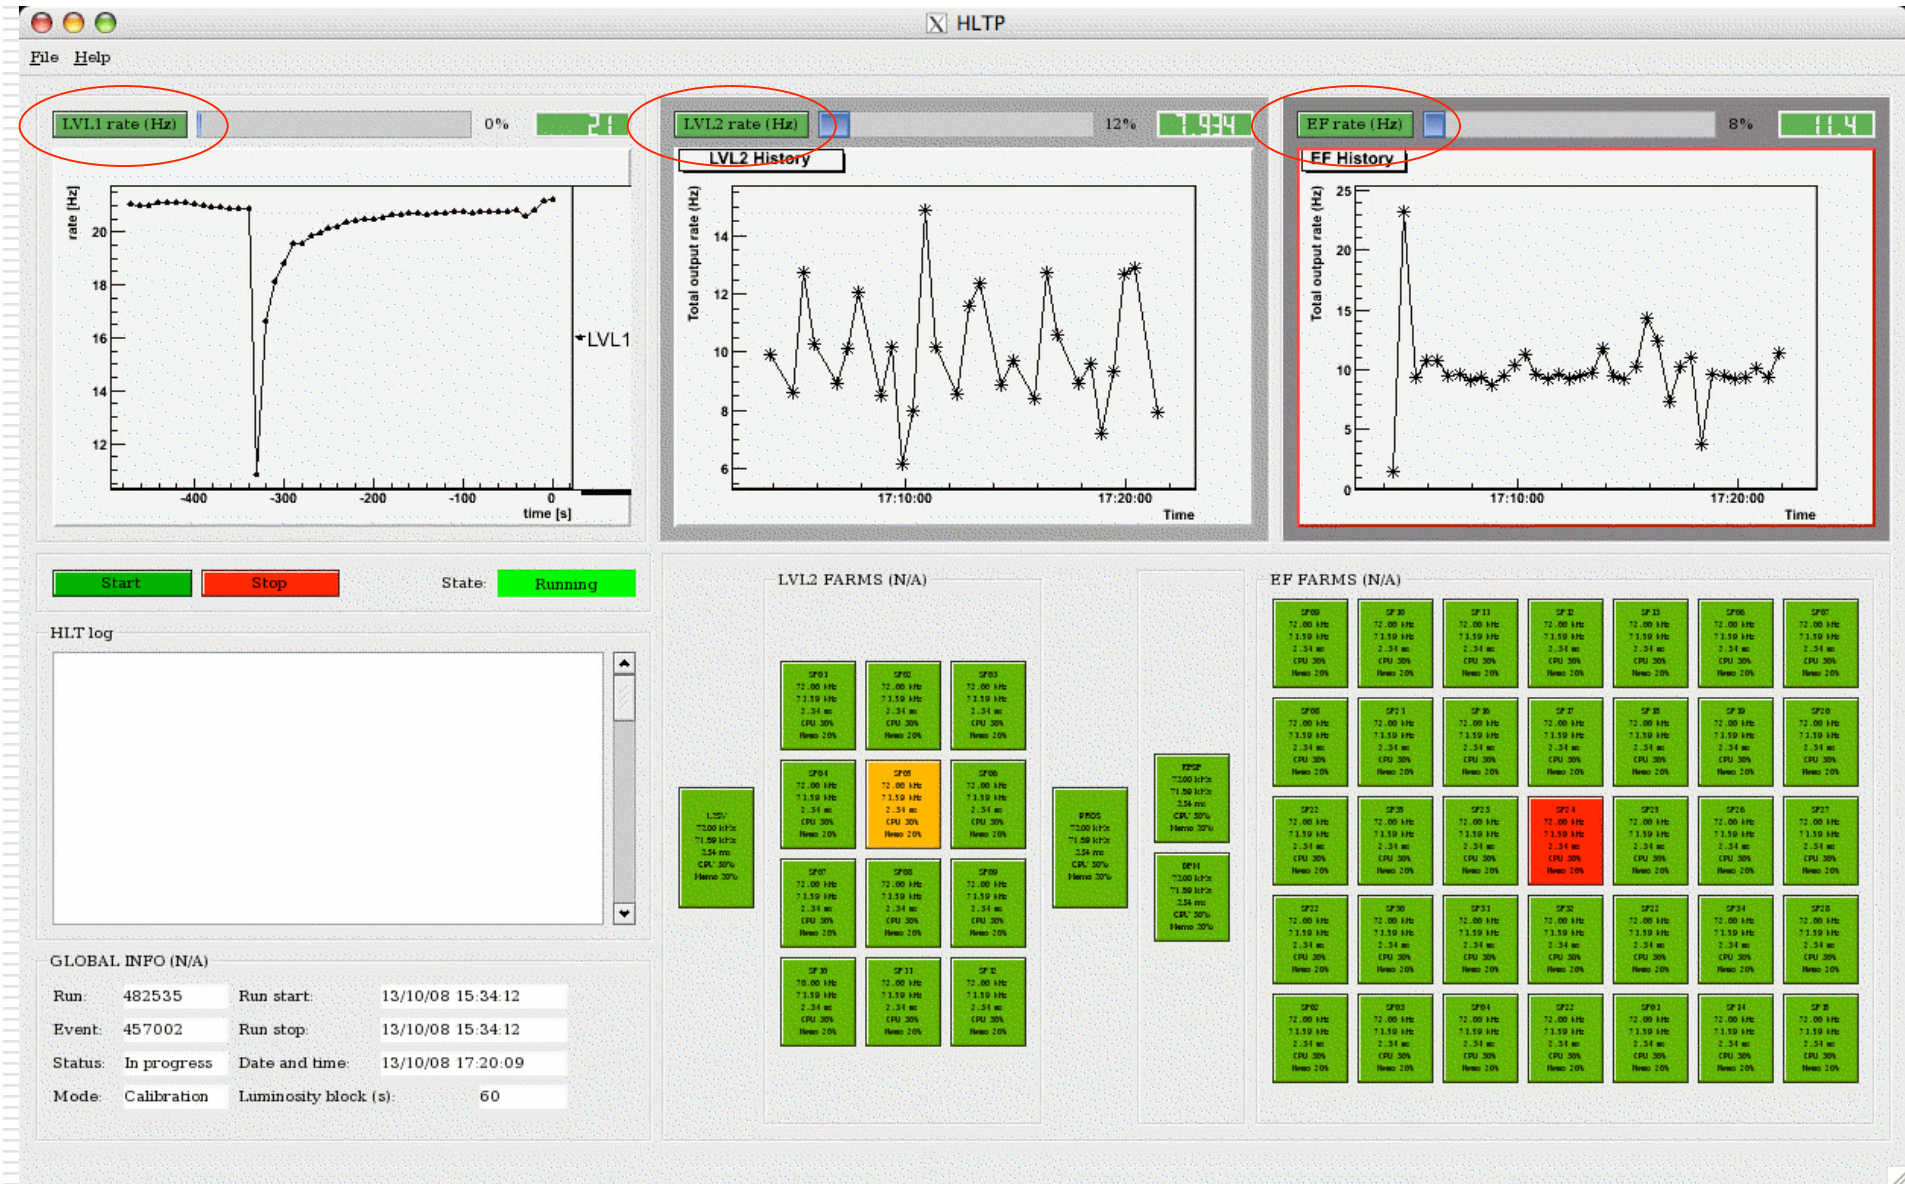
HLTP

File Help

LVL1 rate (Hz) 0% 21

LVL2 rate (Hz) 12% 7.934

EF rate (Hz) 8% 11.4

rate [Hz]
20
18
16
14
12
-400 -300 -200 -100 0
time [s]
LVL1

LVL2 History
Total output rate (Hz)
14
12
10
8
6
17:10:00 17:20:00
Time

EF History
Total output rate (Hz)
25
20
15
10
5
0
17:10:00 17:20:00
Time

Start Stop State: Running

HLT log

GLOBAL INFO (N/A)

| Run: | 482535 | Run start: | 13/10/08 15:34:12 |
|---|---|---|---|
| Event: | 457002 | Run stop: | 13/10/08 15:34:12 |
| Status: | In progress | Date and time: | 13/10/08 17:20:09 |
| Mode: | Calibration | Luminosity block (s): | 60 |

LVL2 FARMS (N/A)

EF FARMS (N/A)